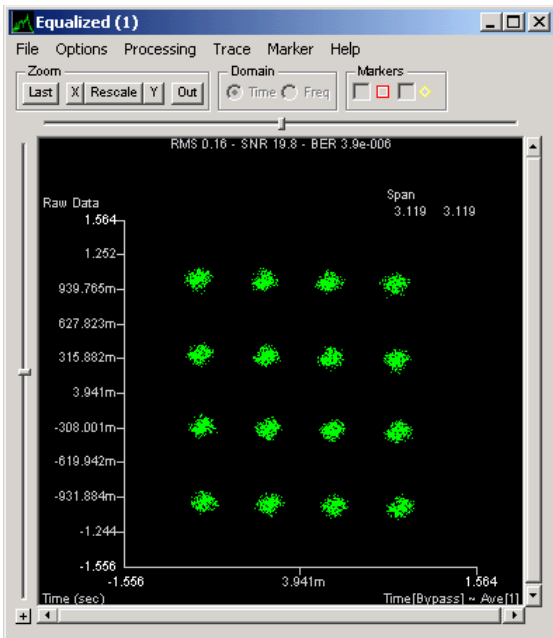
Equalized (1)

File Options Processing Trace Marker Help

Zoom
Last X Rescale Y Out

Domain
Time Freq

Markers

RMS 0.16 - SNR 19.8 - BER 3.9e-006

Raw Data

Span
3.119 3.119

1.564
1.252
939.765m
627.823m
315.882m
3.941m
-308.001m
-619.942m
-931.884m
-1.244
-1.556

-1.556
3.941m
1.564

Time (sec)
Time[Bypass] ~ Ave[1]